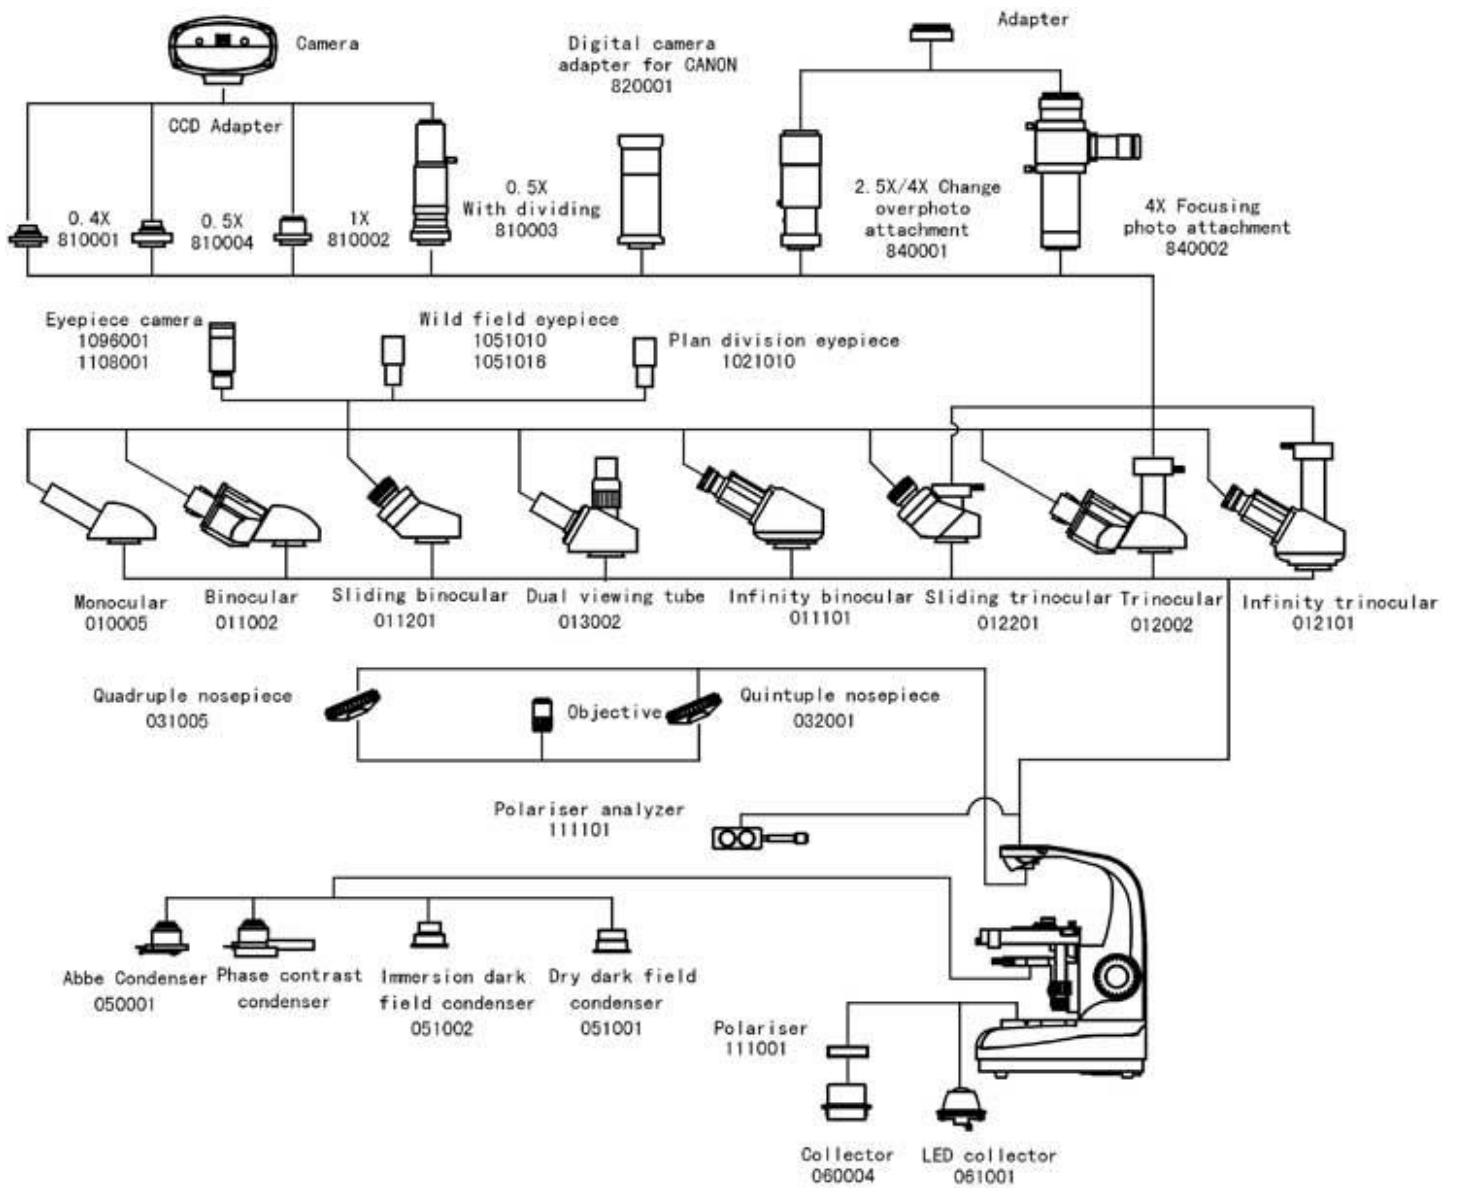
Camera

Digital camera adapter for CANON 820001

Adapter

CCD Adapter

0.4X 810001

0.5X 810004

1X 810002

0.5X With dividing 810003

2.5X/4X Change overphoto attachment 840001

4X Focusing photo attachment 840002

Eyepiece camera 1096001 1108001

Wild field eyepiece 1051010 1051016

Plan division eyepiece 1021010

Monocular 010005

Binocular 011002

Sliding binocular 011201

Dual viewing tube 013002

Infinity binocular 011101

Sliding trinocular 012201

Trinocular 012002

Infinity trinocular 012101

Quadruple nosepiece 031005

Objective

Quintuple nosepiece 032001

Polariser analyzer 111101

Abbe Condenser 050001

Phase contrast condenser

Immersion dark field condenser 051002

Dry dark field condenser 051001

Polariser 111001

Collector 060004

LED collector 061001